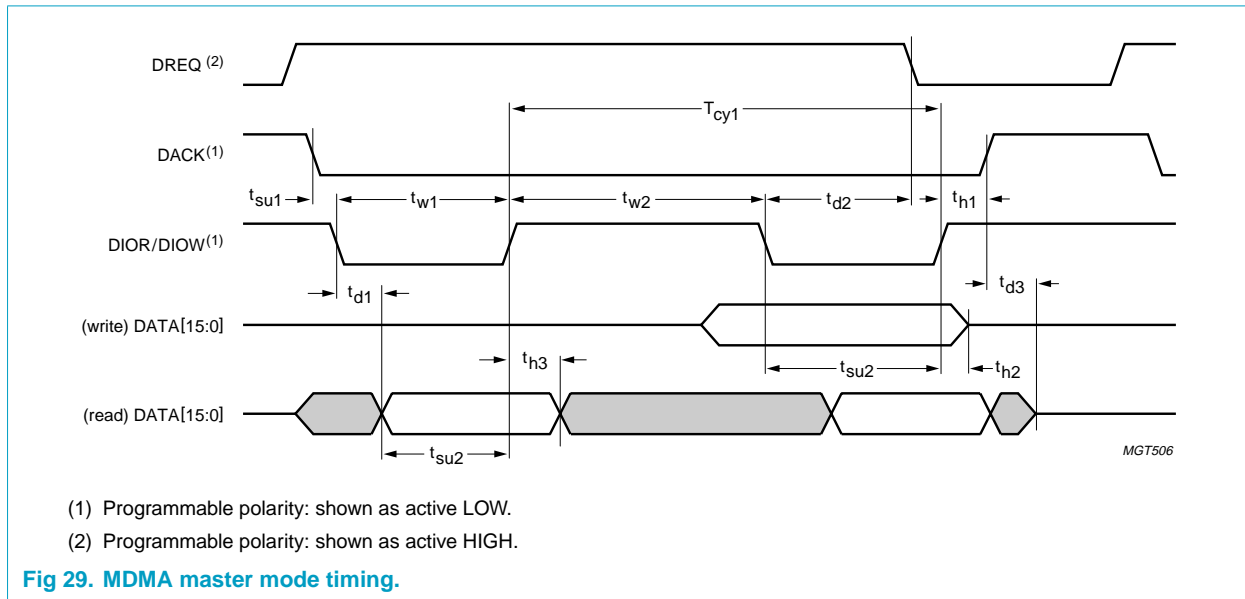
DREQ $^{(2)}$

$T_{cy1}$

DACK$^{(1)}$

$t_{su1}$ $t_{w1}$ $t_{w2}$ $t_{d2}$ $t_{h1}$

DIOR/DIOW$^{(1)}$

$t_{d1}$ $t_{d3}$

(write) DATA[15:0]

$t_{h3}$ $t_{su2}$ $t_{h2}$

(read) DATA[15:0]

$t_{su2}$

MGT506

(1) Programmable polarity: shown as active LOW.

(2) Programmable polarity: shown as active HIGH.

Fig 29. MDMA master mode timing.